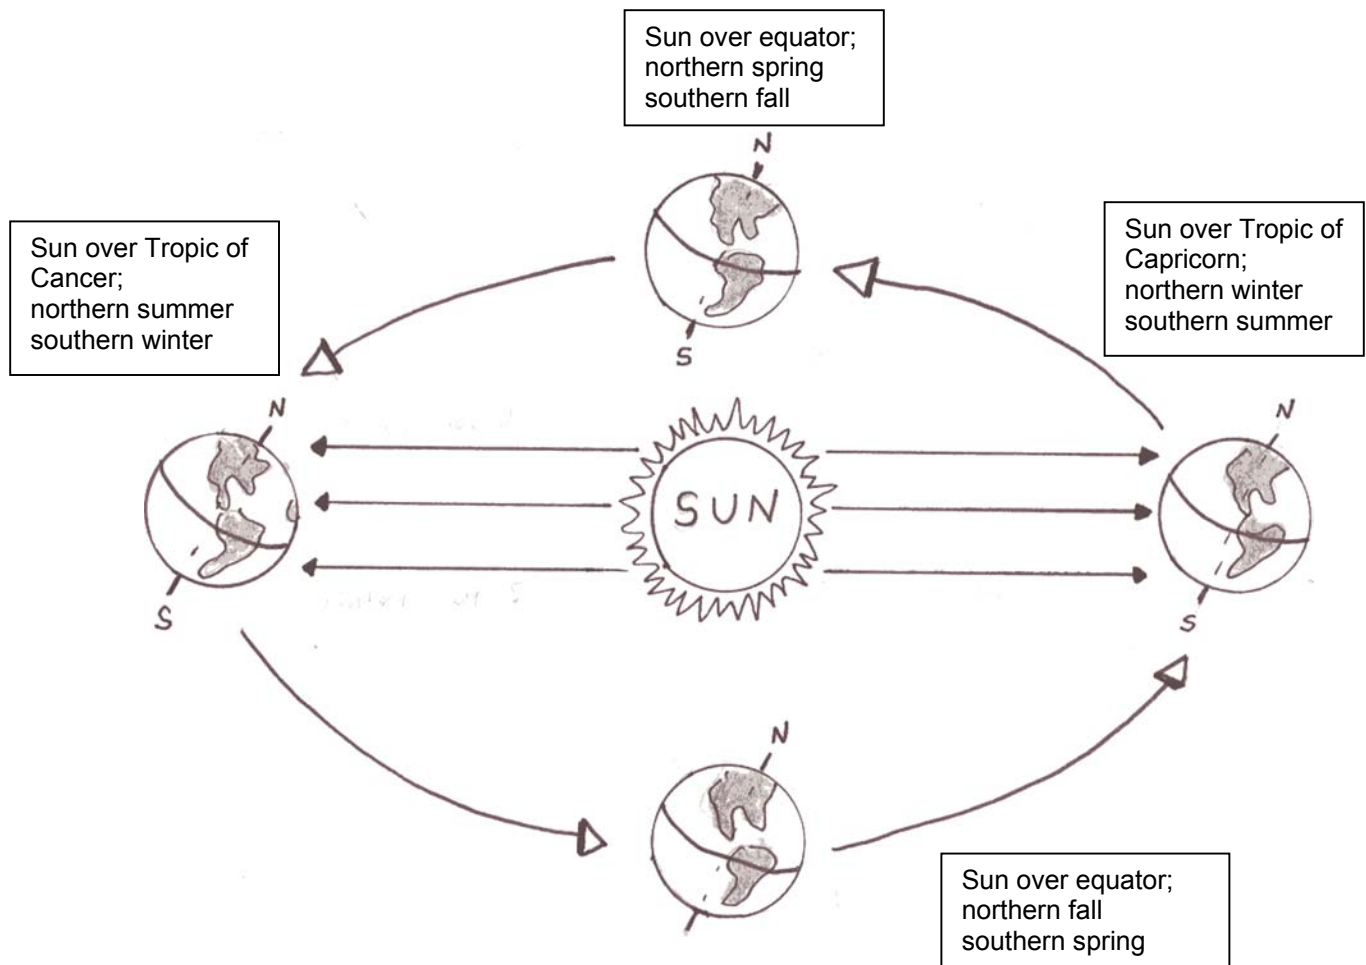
Sun over equator;
northern spring
southern fall

N

S

Sun over Tropic of Cancer;
northern summer
southern winter

Sun over Tropic of Capricorn;
northern winter
southern summer

N

S

SUN

N

S

N

Sun over equator;
northern fall
southern spring